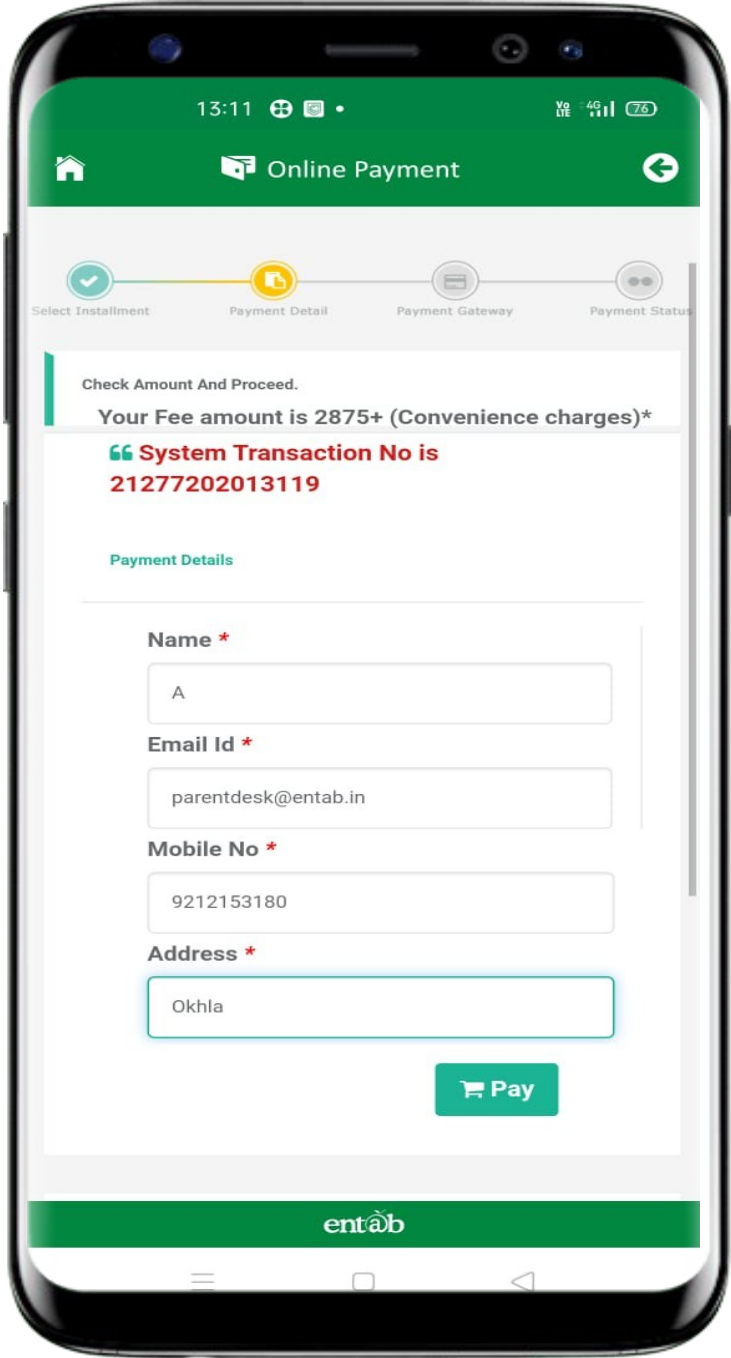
13:11

Vo LTE 4G 76

Online Payment

Select Installment

Payment Detail

Payment Gateway

Payment Status

Check Amount And Proceed.

Your Fee amount is 2875+ (Convenience charges)*

System Transaction No is 21277202013119

Payment Details

Name *

A

Email Id *

parentdesk@entab.in

Mobile No *

9212153180

Address *

Okhla

Pay

entab